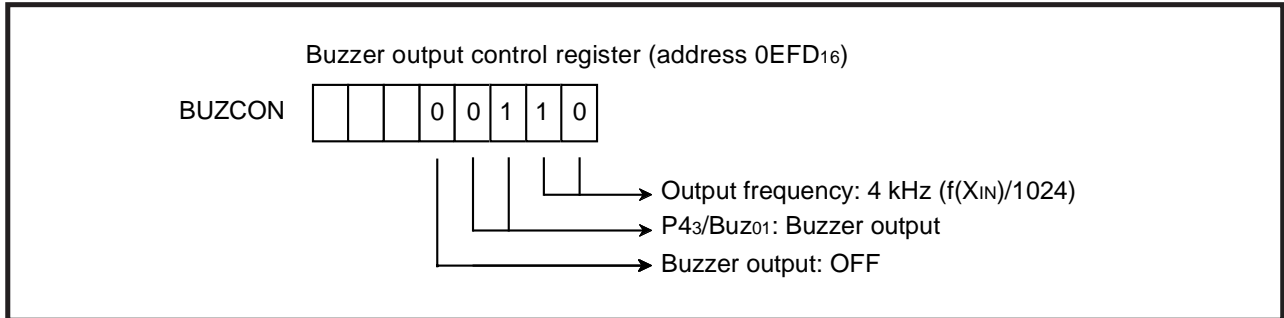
Buzzer output control register (address $0EFD_{16}$)

BUZCON

| | | | 0 | 0 | 1 | 1 | 0 |
|---|---|---|---|---|---|---|---|

Output frequency: 4 kHz ($f(X_{IN})/1024$)

$P4_3/Buz_{01}$: Buzzer output

Buzzer output: OFF